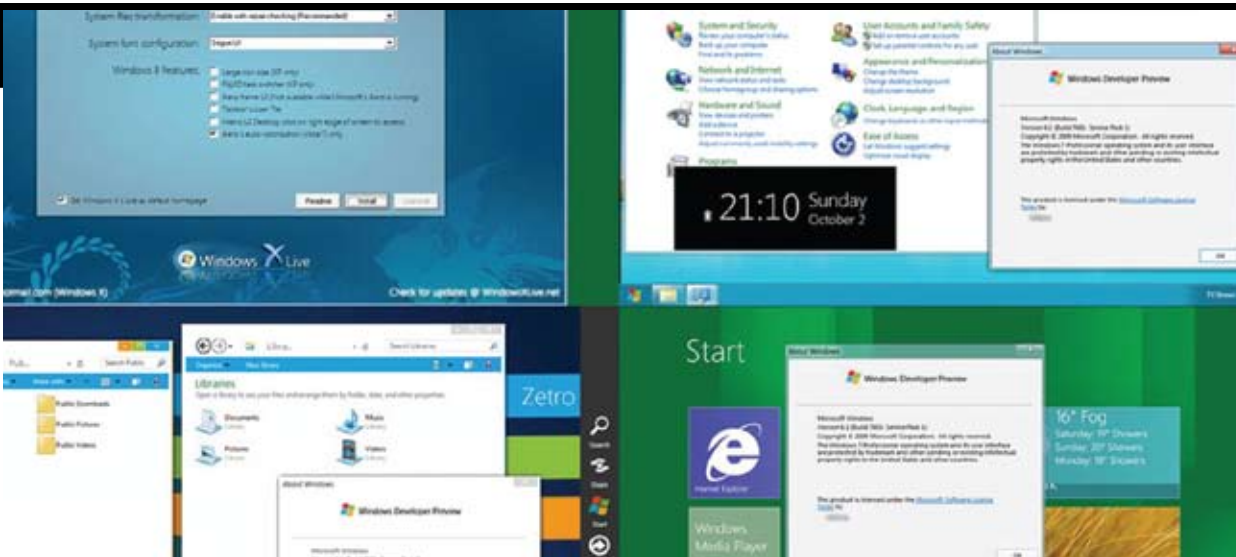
System files transformation
Enable with repair checking (Recommended)
System font configuration
Segoe UI
Windows 8 features:
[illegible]
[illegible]
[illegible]
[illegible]
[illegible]
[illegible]
Set Windows X Live as default homepage
Readme
Install
Cancel
Windows X Live
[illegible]mail.com (Windows X)
Check for updates @ WindowsXLive.net

System and Security
Review your computer's status
Back up your computer
Find and fix problems
Network and Internet
View network status and tasks
Choose homegroup and sharing options
Hardware and Sound
View devices and printers
Add a device
Connect to a projector
Adjust commonly used mobility settings
Programs
User Accounts and Family Safety
Add or remove user accounts
Set up parental controls for any user
Appearance and Personalization
Change the theme
Change desktop background
Adjust screen resolution
Clock, Language, and Region
Change keyboards or other input methods
Ease of Access
Let Windows suggest settings
Optimize visual display
21:10 Sunday October 2
About Windows
Windows Developer Preview
Microsoft Windows
Version 6.2 (Build 7850: Service Pack 1)
Copyright © 2009 Microsoft Corporation. All rights reserved.
The Windows 7 Professional operating system and its user interface are protected by trademark and other pending or existing intellectual property rights in the United States and other countries.
This product is licensed under the Microsoft Software License Terms to:
OK

Publ...
Search Public
Public Downloads
Public Pictures
Public Videos
Libra...
Search Libraries
Organize
New library
Libraries
Open a library to see your files and arrange them by folder, date, and other properties.
Documents
Library
Music
Library
Pictures
Library
Videos
Library
About Windows
Windows Developer Preview
Microsoft Windows
Zetro
Search
Share
Start

Start
About Windows
Windows Developer Preview
Microsoft Windows
Version 6.2 (Build 7850: Service Pack 1)
Copyright © 2009 Microsoft Corporation. All rights reserved.
The Windows 7 Professional operating system and its user interface are protected by trademark and other pending or existing intellectual property rights in the United States and other countries.
This product is licensed under the Microsoft Software License Terms to:
Internet Explorer
Windows Media Player
16° Fog
Saturday: 19° Showers
Sunday: 20° Showers
Monday: 18° Showers